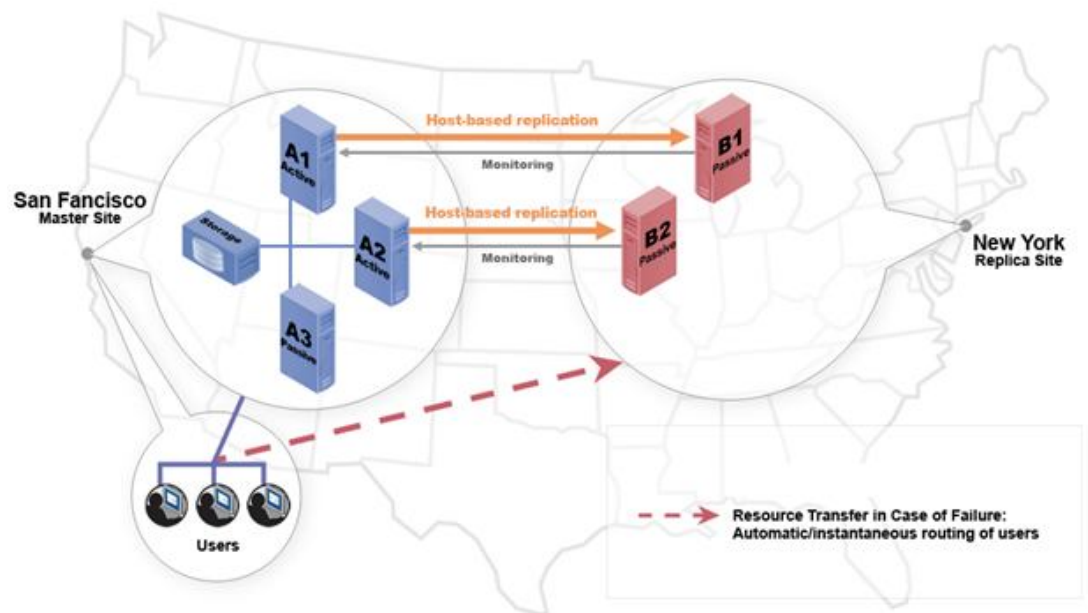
San Fancisco
Master Site

Host-based replication
Monitoring
Host-based replication
Monitoring

A1
Active

Storage

A2
Active

A3
Passive

B1
Passive

B2
Passive

New York
Replica Site

Users

Resource Transfer in Case of Failure:
Automatic/instantaneous routing of users